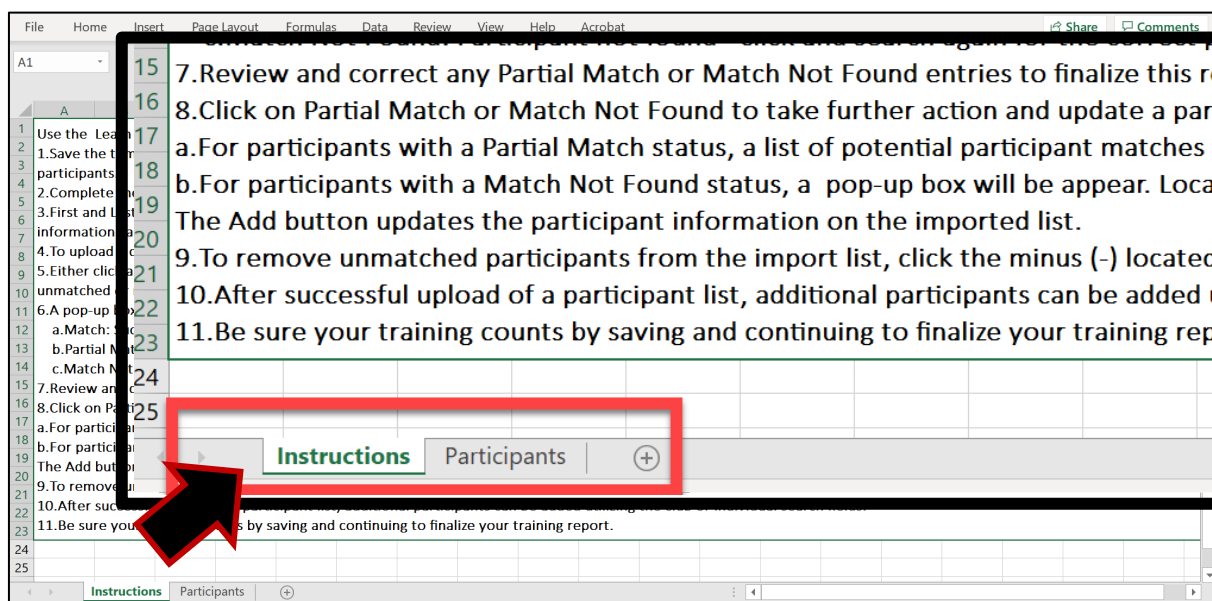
File Home Insert Page Layout Formulas Data Review View Help Acrobat
Share Comments
A1

A
Use the Lea
1.Save the t
participants
2.Complete
3.First and L
information
4.To upload
5.Either clic
unmatched
6.A pop-up
a.Match: S
b.Partial M
c.Match N
7.Review an
8.Click on Pa
a.For partic
b.For partic
The Add but
9.To remove
10.After succ
11.Be sure you s by saving and continuing to finalize your training report.

15 7.Review and correct any Partial Match or Match Not Found entries to finalize this r
16 8.Click on Partial Match or Match Not Found to take further action and update a par
17 a.For participants with a Partial Match status, a list of potential participant matches
18 b.For participants with a Match Not Found status, a pop-up box will be appear. Loca
19 The Add button updates the participant information on the imported list.
20 9.To remove unmatched participants from the import list, click the minus (-) locate
21 10.After successful upload of a participant list, additional participants can be added
22 11.Be sure your training counts by saving and continuing to finalize your training rep
23
24
25

Instructions Participants

Instructions Participants